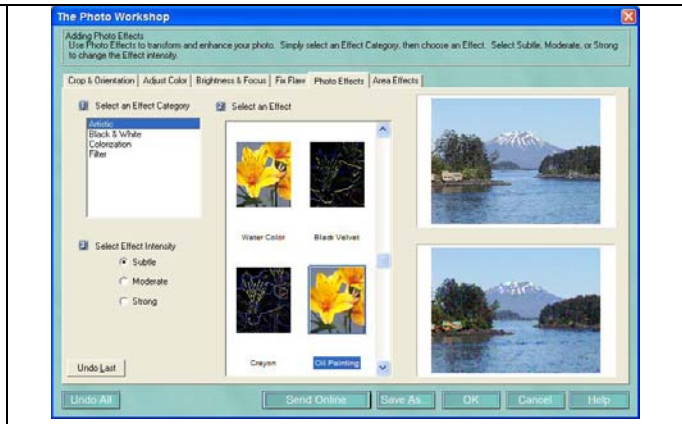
The Photo Workshop

Adding Photo Effects
Use Photo Effects to transform and enhance your photo. Simply select an Effect Category, then choose an Effect. Select Subtle, Moderate, or Strong to change the Effect intensity.

Crop & Orientation | Adjust Color | Brightness & Focus | Fix Flaw | Photo Effects | Area Effects

1 Select an Effect Category

Artistic
Black & White
Colorization
Filter

2 Select an Effect

Water Color
Black Velvet
Crayon
Oil Painting

3 Select Effect Intensity

Subtle
Moderate
Strong

Undo Last

Undo All
Send Online
Save As...
OK
Cancel
Help